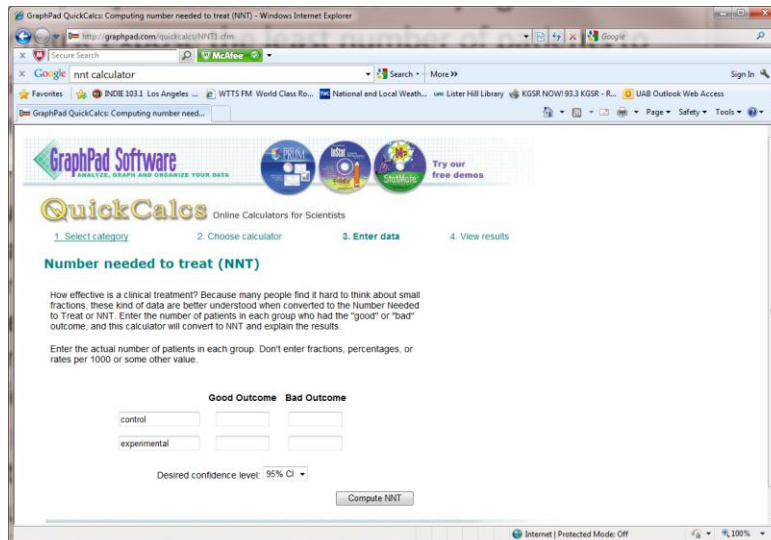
GraphPad QuickCalcs: Computing number needed to treat (NNT) - Windows Internet Explorer

http://graphpad.com/quickcalcs/NNT1.cfm

Google

Secure Search

McAfee

Google nnt calculator

Search • More »

Sign In

Favorites INDIE 103.1 Los Angeles ... WTTS FM: World Class Ro... National and Local Weath... Lister Hill Library KGSR NOW! 93.3 KGSR - R... UAB Outlook Web Access

GraphPad QuickCalcs: Computing number need...

Page • Safety • Tools •

GraphPad Software
ANALYZE, GRAPH AND ORGANIZE YOUR DATA

PRISM InStat StatMate

Try our free demos

QuickCalcs Online Calculators for Scientists

1. Select category 2. Choose calculator 3. Enter data 4. View results

Number needed to treat (NNT)

How effective is a clinical treatment? Because many people find it hard to think about small fractions, these kind of data are better understood when converted to the Number Needed to Treat or NNT. Enter the number of patients in each group who had the "good" or "bad" outcome, and this calculator will convert to NNT and explain the results.

Enter the actual number of patients in each group. Don't enter fractions, percentages, or rates per 1000 or some other value.

| | Good Outcome | Bad Outcome |
|---|---|---|
| control | | |
| experimental | | |

Desired confidence level: 95% CI

Compute NNT

Internet | Protected Mode: Off

100%